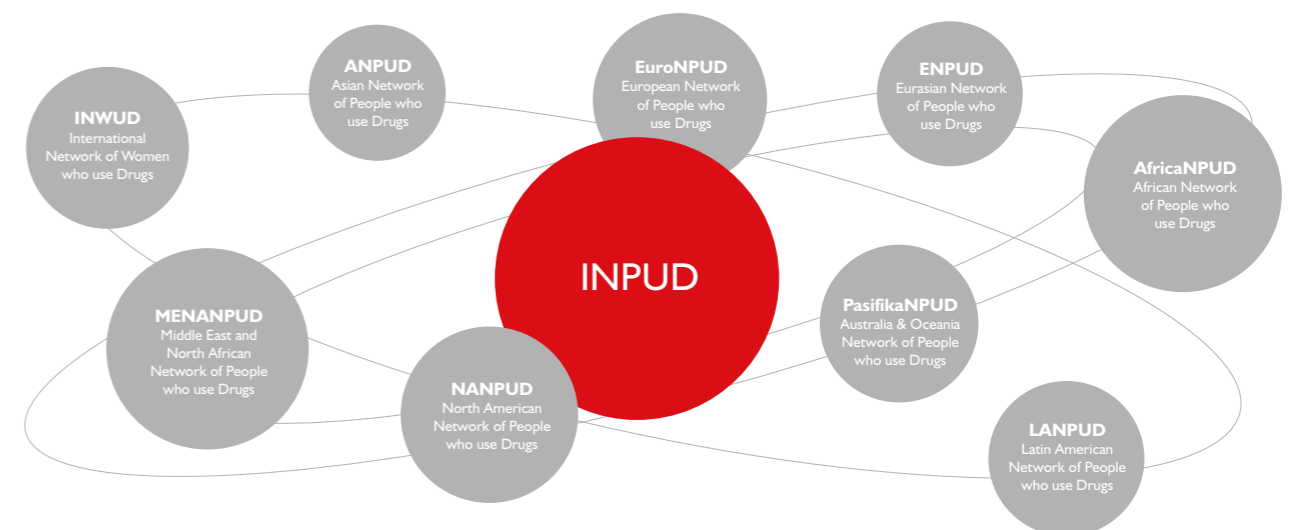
INWUD
International Network of Women who use Drugs

ANPUD
Asian Network of People who use Drugs

EuroNPUD
European Network of People who use Drugs

ENPUD
Eurasian Network of People who use Drugs

AfricaNPUD
African Network of People who use Drugs

INPUD

MENANPUD
Middle East and North African Network of People who use Drugs

PasifikaNPUD
Australia & Oceania Network of People who use Drugs

NANPUD
North American Network of People who use Drugs

LANPUD
Latin American Network of People who use Drugs